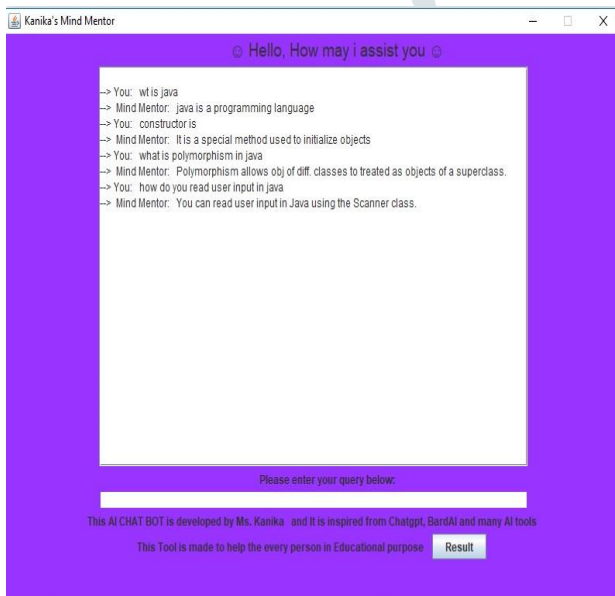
Kanika's Mind Mentor

☺ Hello, How may i assist you ☺

--> You: wt is java
--> Mind Mentor: java is a programming language
--> You: constructor is
--> Mind Mentor: It is a special method used to initialize objects
--> You: what is polymorphism in java
--> Mind Mentor: Polymorphism allows obj of diff. classes to treated as objects of a superclass.
--> You: how do you read user input in java
--> Mind Mentor: You can read user input in Java using the Scanner class.

Please enter your query below:

This AI CHAT BOT is developed by Ms. Kanika and It is inspired from Chatgpt, BardAI and many AI tools

This Tool is made to help the every person in Educational purpose

Result